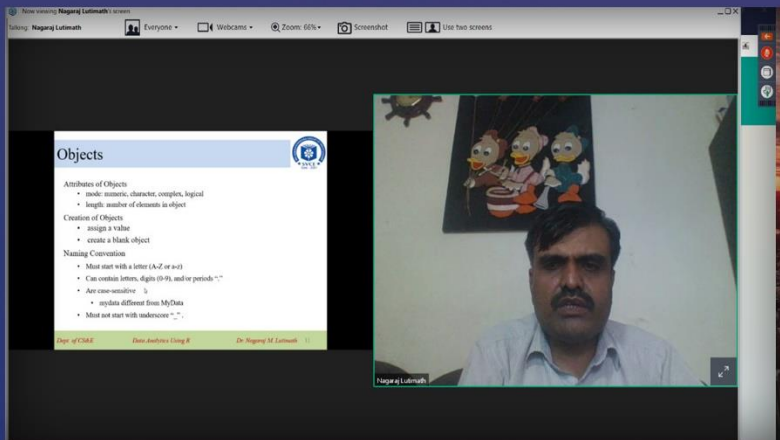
Now viewing Nagaraj Lutimath's screen

Talking: Nagaraj Lutimath

Everyone ▾

Webcams ▾

Zoom: 66% ▾

Screenshot

Use two screens

Objects

SVCE

Attributes of Objects

• mode: numeric, character, complex, logical

• length: number of elements in object

Creation of Objects

• assign a value

• create a blank object

Naming Convention

• Must start with a letter (A-Z or a-z)

• Can contain letters, digits (0-9), and/or periods "."

• Are case-sensitive

• mydata different from MyData

• Must not start with underscore "_".

Dept. of CS&E

Data Analytics Using R

Dr Nagaraj M. Lutimath

Nagaraj Lutimath